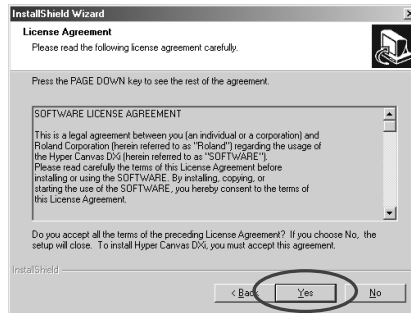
InstallShield Wizard

License Agreement
Please read the following license agreement carefully.

Press the PAGE DOWN key to see the rest of the agreement.

SOFTWARE LICENSE AGREEMENT

This is a legal agreement between you (an individual or a corporation) and Roland Corporation (herein referred to as "Roland") regarding the usage of the Hyper Canvas DXi (herein referred to as "SOFTWARE"). Please read carefully the terms of this License Agreement before installing or using the SOFTWARE. By installing, copying, or starting the use of the SOFTWARE, you hereby consent to the terms of this License Agreement.

Do you accept all the terms of the preceding License Agreement? If you choose No, the setup will close. To install Hyper Canvas DXi, you must accept this agreement.

InstallShield

< Back Yes No